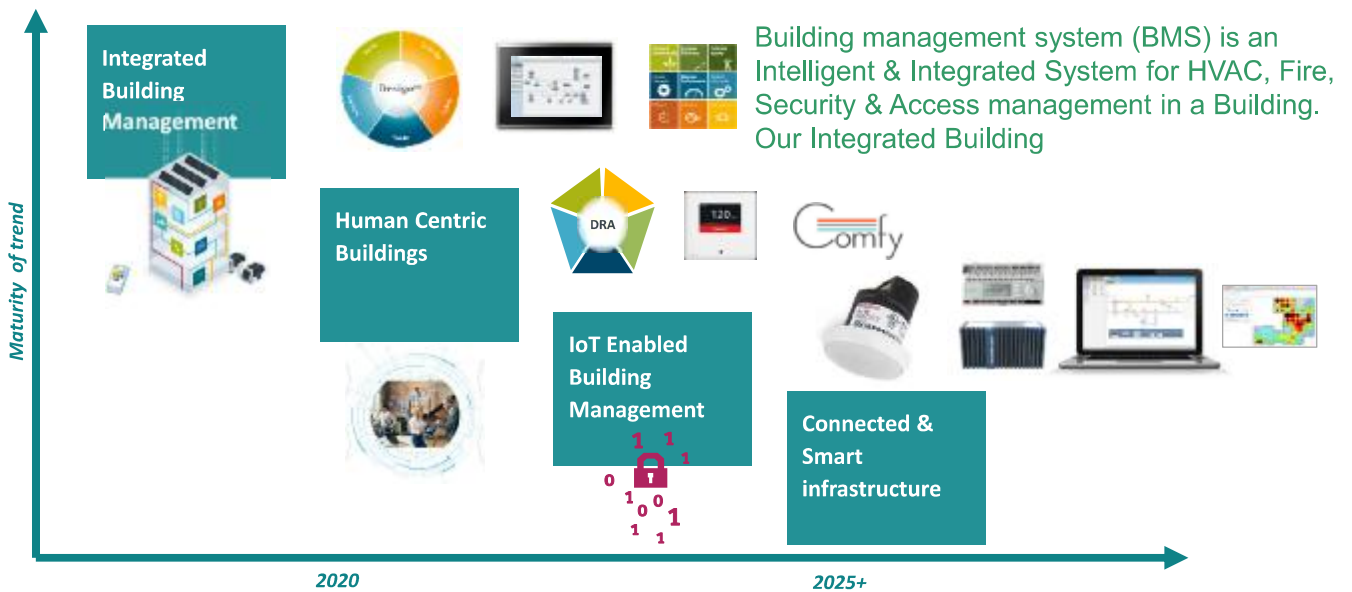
Integrated Building Management

Building management system (BMS) is an Intelligent & Integrated System for HVAC, Fire, Security & Access management in a Building. Our Integrated Building

Human Centric Buildings

DRA

120

Comfy

IoT Enabled Building Management

1 1 1 0 1 0 1 1 1

Connected & Smart infrastructure

Maturity of trend

2020

2025+